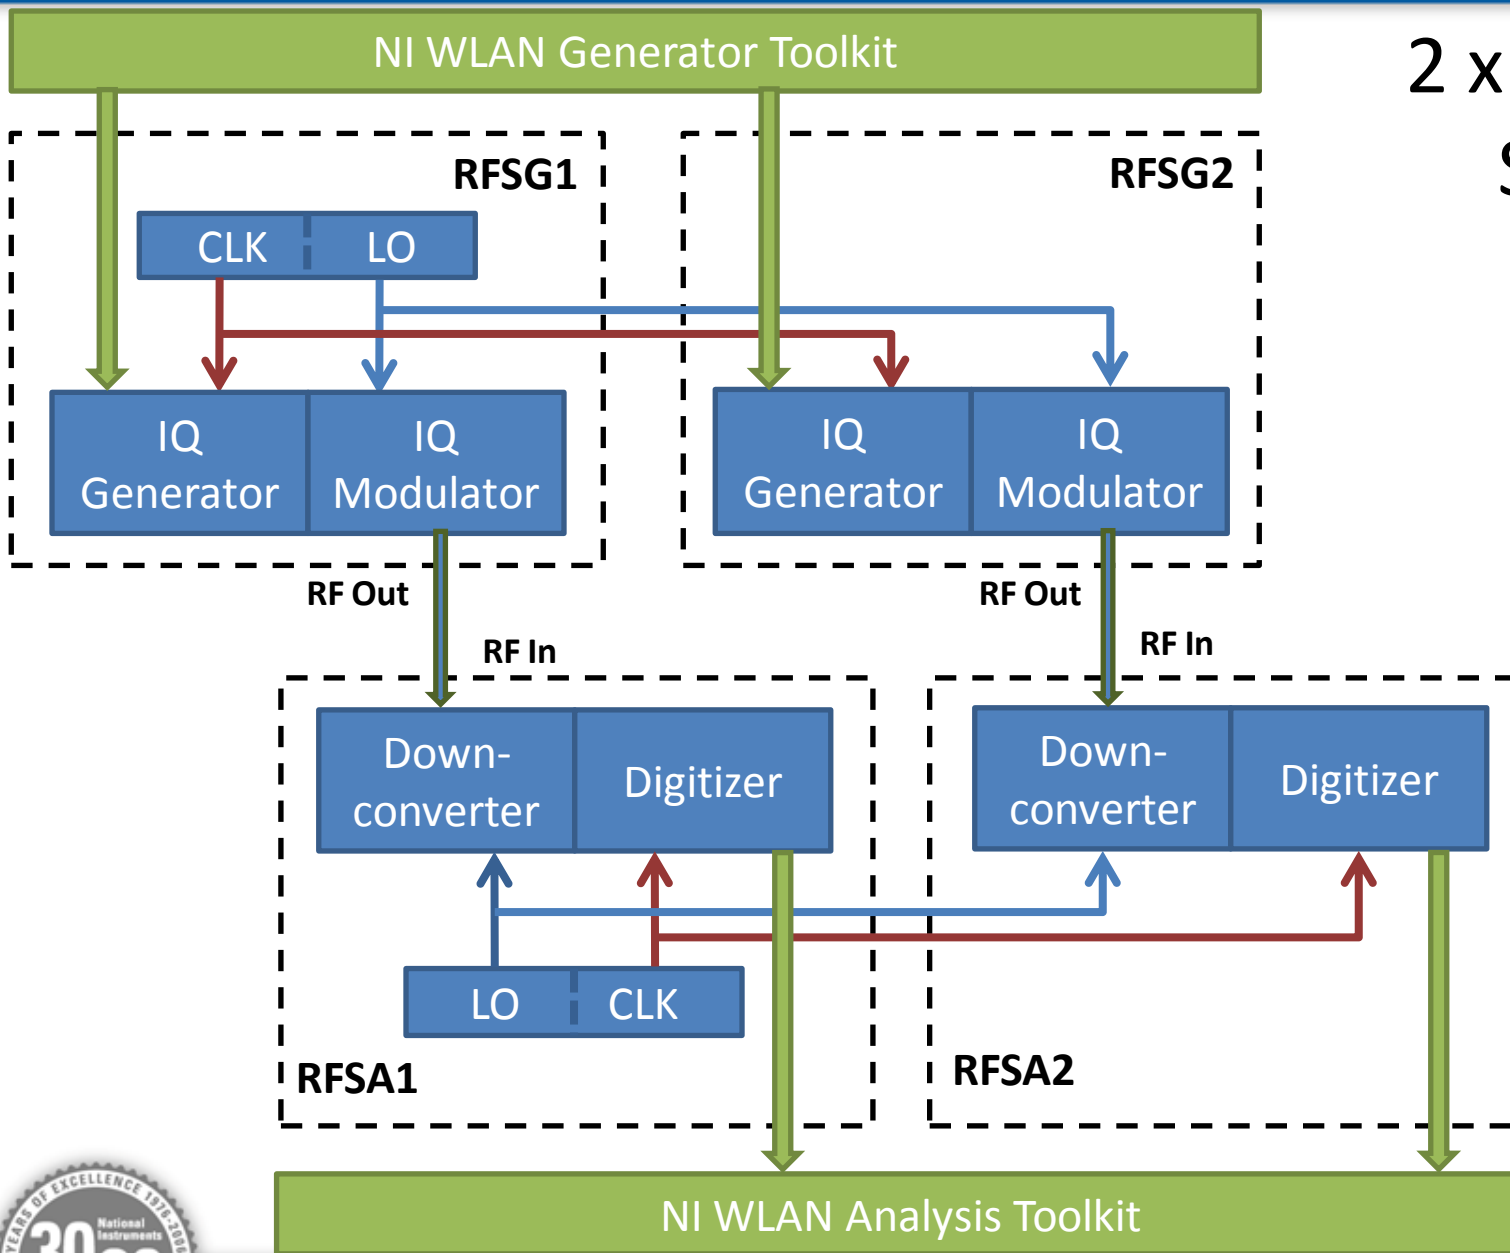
NI WLAN Generator Toolkit

2 x

RFSG1

CLK LO

IQ Generator

IQ Modulator

RFSG2

IQ Generator

IQ Modulator

RF Out

RF In

RF Out

RF In

Down-converter

Digitizer

Down-converter

Digitizer

LO CLK

RFSA1

RFSA2

NI WLAN Analysis Toolkit

YEARS OF EXCELLENCE 1976-2006

National Instruments

30